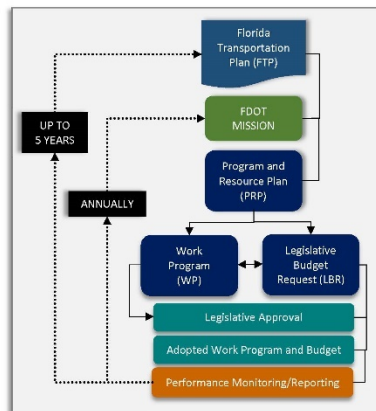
Florida Transportation Plan (FTP)

FDOT MISSION

UP TO 5 YEARS

Program and Resource Plan (PRP)

ANNUALLY

Work Program (WP)

Legislative Budget Request (LBR)

Legislative Approval

Adopted Work Program and Budget

Performance Monitoring/Reporting